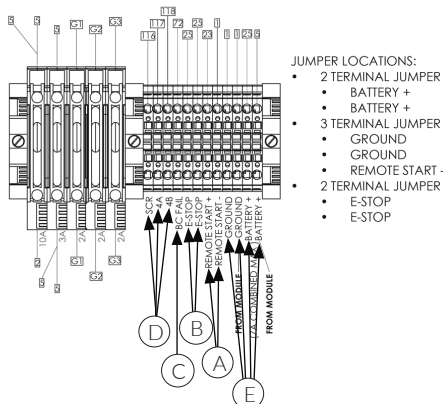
5 3 G1 G2 G3

118
116 117 72 23 23 1 1 23 5

10A 3A 2A 2A 2A

2 3 2 G1 G2 G3

SCR
4A
4B
BC FAIL
E-STOP
E-STOP
REMOTE START +
REMOTE START -
GROUND
GROUND
BATTERY +
BATTERY +

FROM MODULE
12A COMBINED MAX
FROM MODULE

D B C A E

JUMPER LOCATIONS:
- 2 TERMINAL JUMPER
  - BATTERY +
  - BATTERY +
- 3 TERMINAL JUMPER
  - GROUND
  - GROUND
  - REMOTE START -
- 2 TERMINAL JUMPER
  - E-STOP
  - E-STOP